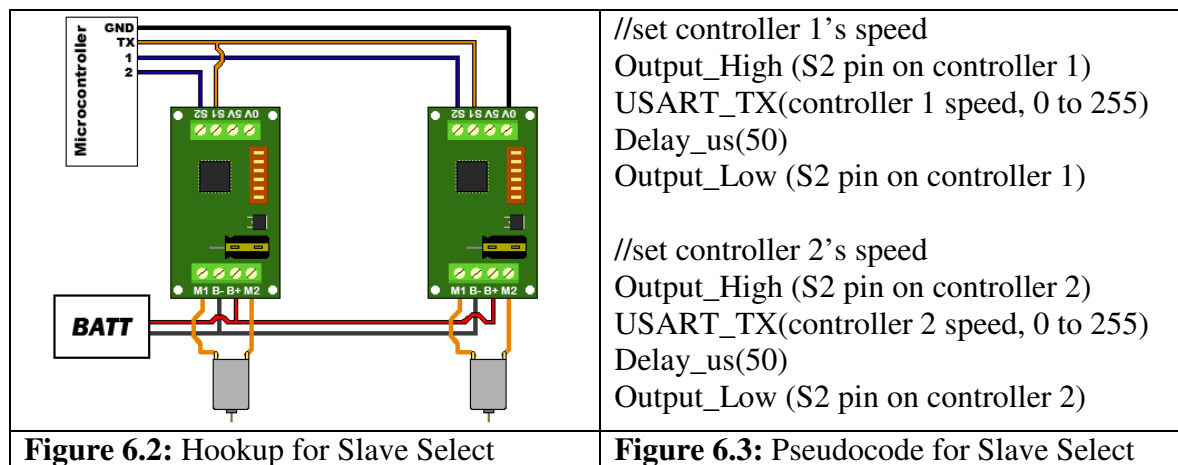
| Microcontroller GND TX 1 2 0V 5V S1 S2 M1 B- B+ M2 0V 5V S1 S2 M1 B- B+ M2 BATT | //set controller 1's speed<br>Output_High (S2 pin on controller 1)<br>USART_TX(controller 1 speed, 0 to 255)<br>Delay_us(50)<br>Output_Low (S2 pin on controller 1)<br><br>//set controller 2's speed<br>Output_High (S2 pin on controller 2)<br>USART_TX(controller 2 speed, 0 to 255)<br>Delay_us(50)<br>Output_Low (S2 pin on controller 2) |
|---|---|
| **Figure 6.2:** Hookup for Slave Select | **Figure 6.3:** Pseudocode for Slave Select |